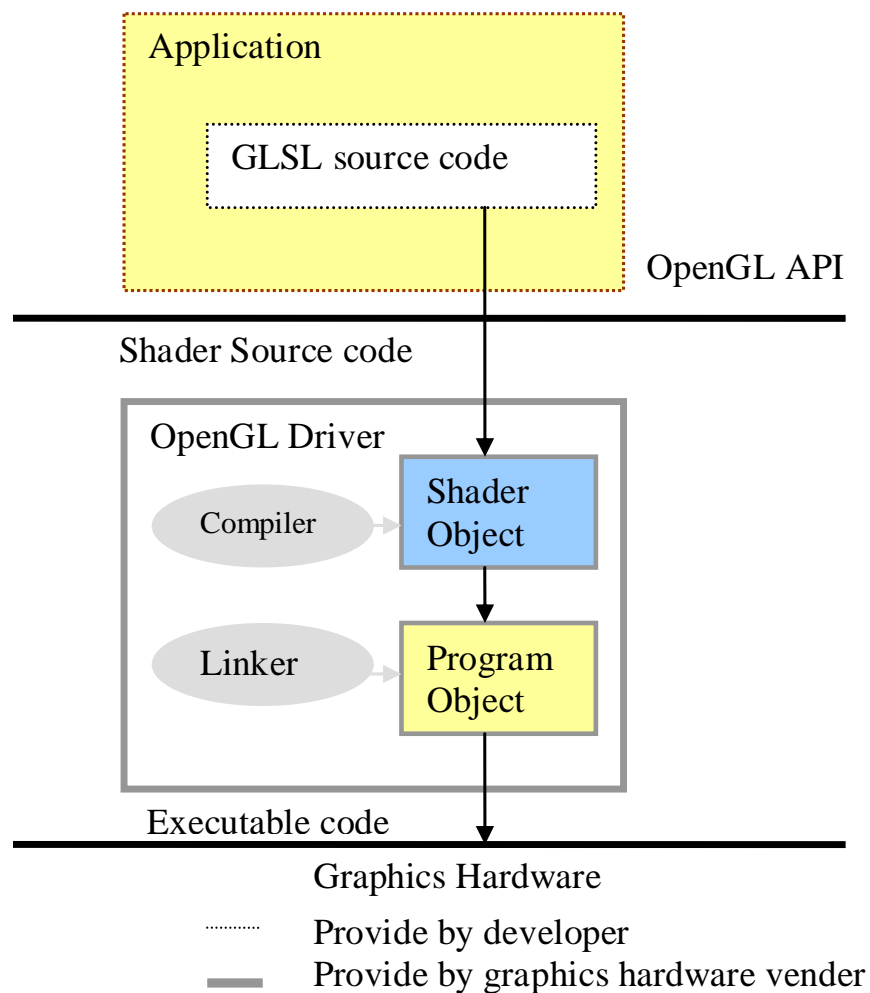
Application

GLSL source code

OpenGL API

Shader Source code

OpenGL Driver

Compiler

Shader Object

Linker

Program Object

Executable code

Graphics Hardware

Provide by developer

Provide by graphics hardware vender